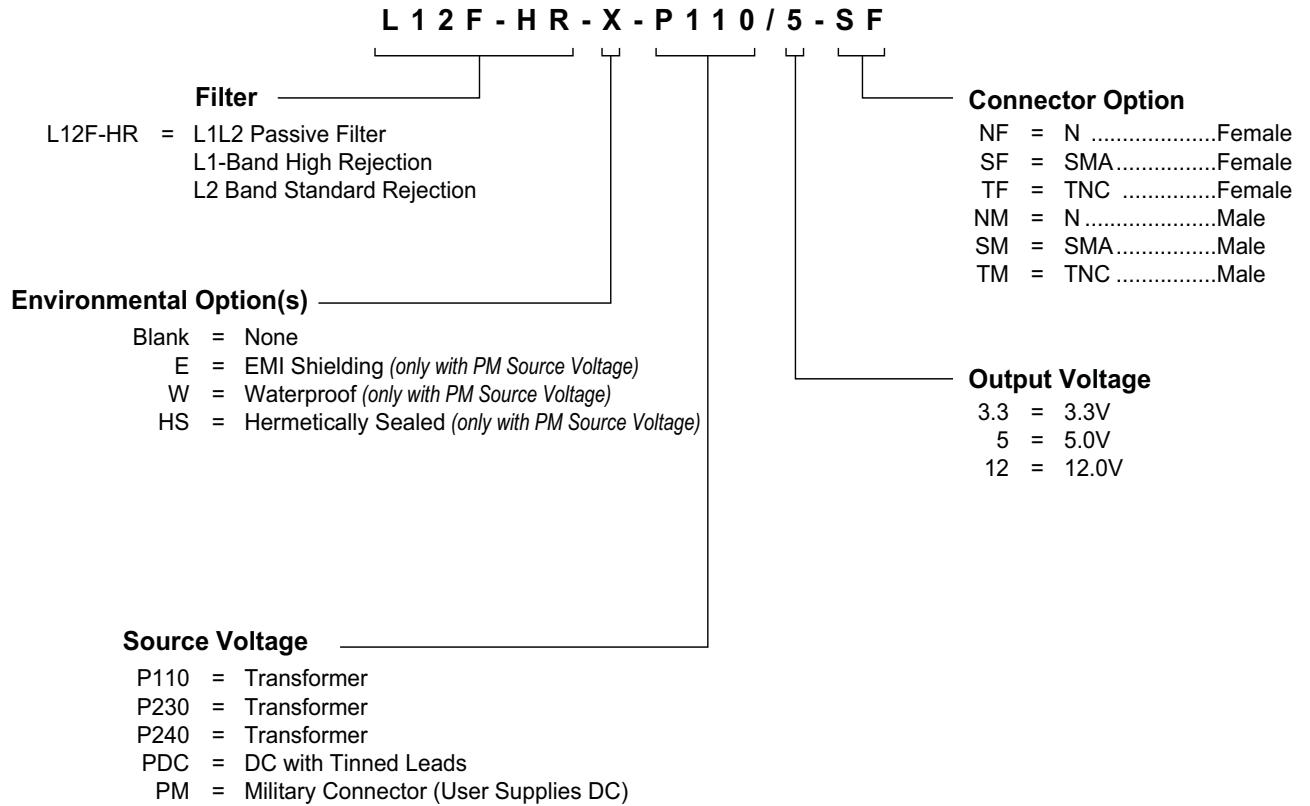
L12F-HR-X-P110/5-SF

Filter

L12F-HR = L1L2 Passive Filter
L1-Band High Rejection
L2 Band Standard Rejection

Connector Option

NF = N ....................Female
SF = SMA................Female
TF = TNC ..............Female
NM = N .....................Male
SM = SMA................Male
TM = TNC ................Male

Environmental Option(s)

Blank = None
E = EMI Shielding *(only with PM Source Voltage)*
W = Waterproof *(only with PM Source Voltage)*
HS = Hermetically Sealed *(only with PM Source Voltage)*

Output Voltage

3.3 = 3.3V
5 = 5.0V
12 = 12.0V

Source Voltage

P110 = Transformer
P230 = Transformer
P240 = Transformer
PDC = DC with Tinned Leads
PM = Military Connector (User Supplies DC)